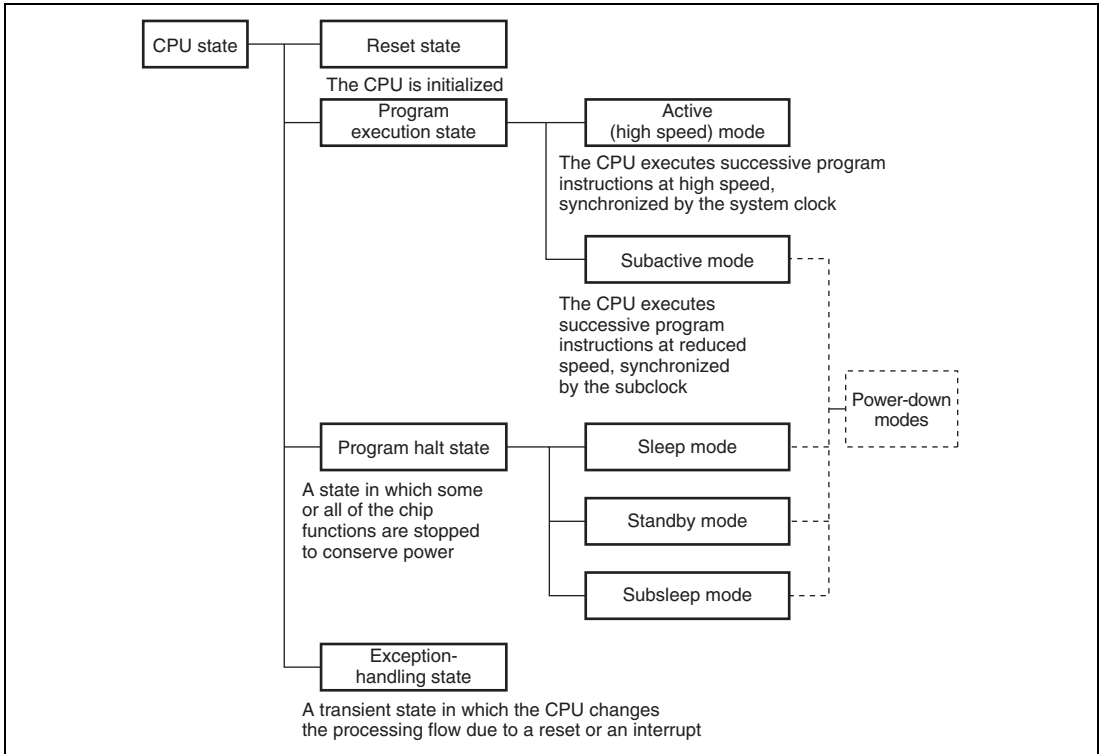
CPU state

Reset state

The CPU is initialized

Program execution state

Active (high speed) mode

The CPU executes successive program instructions at high speed, synchronized by the system clock

Subactive mode

The CPU executes successive program instructions at reduced speed, synchronized by the subclock

Power-down modes

Program halt state

Sleep mode

A state in which some or all of the chip functions are stopped to conserve power

Standby mode

Subsleep mode

Exception-handling state

A transient state in which the CPU changes the processing flow due to a reset or an interrupt